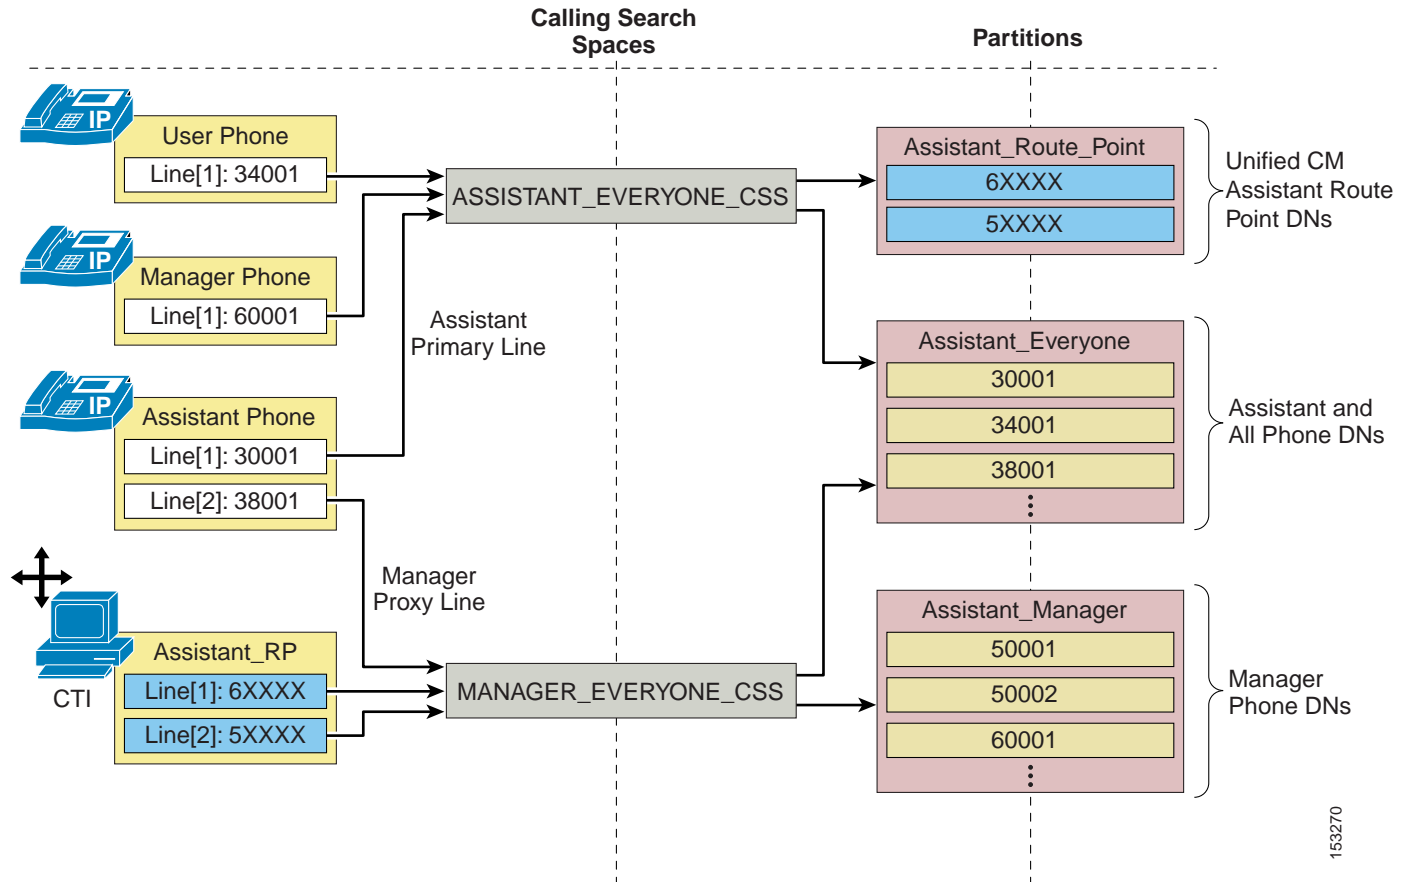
Calling Search Spaces

Partitions

IP

User Phone

Line[1]: 34001

IP

Manager Phone

Line[1]: 60001

IP

Assistant Phone

Line[1]: 30001

Line[2]: 38001

CTI

Assistant_RP

Line[1]: 6XXXX

Line[2]: 5XXXX

ASSISTANT_EVERYONE_CSS

Assistant Primary Line

Manager Proxy Line

MANAGER_EVERYONE_CSS

Assistant_Route_Point

6XXXX

5XXXX

Unified CM Assistant Route Point DNs

Assistant_Everyone

30001

34001

38001

Assistant and All Phone DNs

Assistant_Manager

50001

50002

60001

Manager Phone DNs

153270